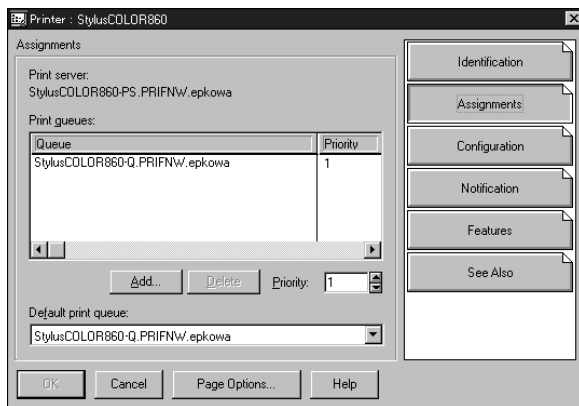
Printer : StylusCOLOR860

Assignments

Print server:
StylusCOLOR860-PS.PRIFNW.epkowa

Print queues:

| Queue | Priority |
|---|---|
| StylusCOLOR860-Q.PRIFNW.epkowa | 1 |

Add... Delete Priority: 1

Default print queue:
StylusCOLOR860-Q.PRIFNW.epkowa

OK Cancel Page Options... Help

Identification
Assignments
Configuration
Notification
Features
See Also